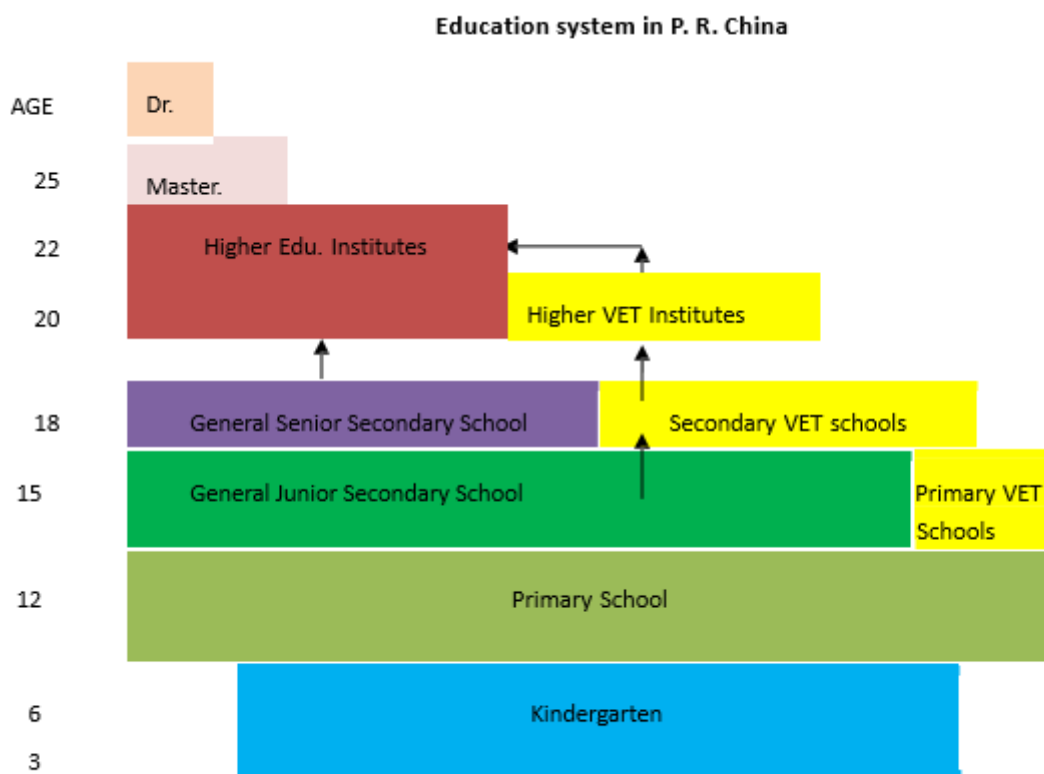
Education system in P. R. China

AGE

Dr.

25

Master.

22

Higher Edu. Institutes

20

Higher VET Institutes

18

General Senior Secondary School

Secondary VET schools

15

General Junior Secondary School

Primary VET Schools

12

Primary School

6

Kindergarten

3